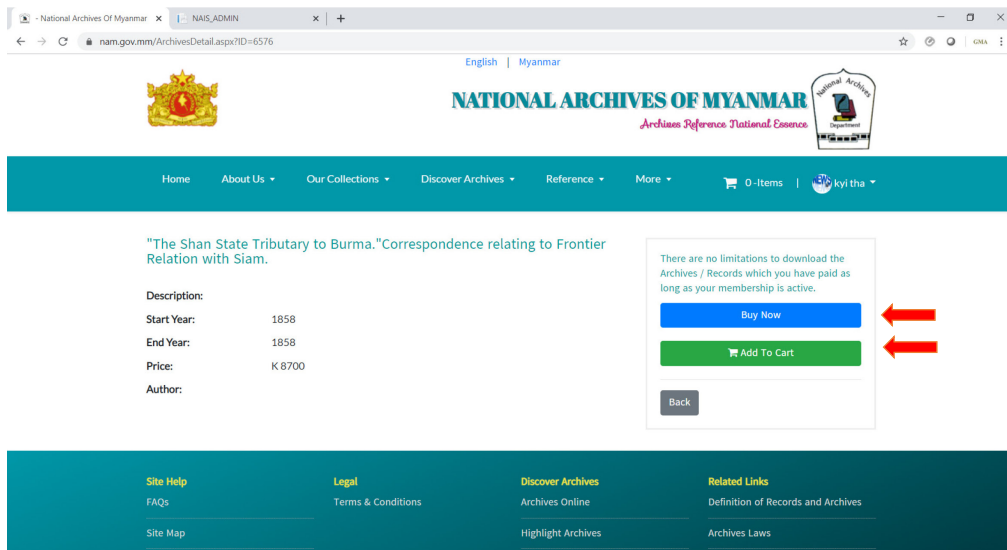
- National Archives Of Myanmar × NAIS_ADMIN × +

nam.gov.mm/ArchivesDetail.aspx?ID=6576

GMA

English | Myanmar

NATIONAL ARCHIVES OF MYANMAR

Archives Reference National Essence

National Archives Department

Home About Us ▾ Our Collections ▾ Discover Archives ▾ Reference ▾ More ▾ 0 -Items | kyi tha ▾

"The Shan State Tributary to Burma."Correspondence relating to Frontier Relation with Siam.

Description:

Start Year: 1858

End Year: 1858

Price: K 8700

Author:

There are no limitations to download the Archives / Records which you have paid as long as your membership is active.

Buy Now

Add To Cart

Back

Site Help
FAQs
Site Map

Legal
Terms & Conditions

Discover Archives
Archives Online
Highlight Archives

Related Links
Definition of Records and Archives
Archives Laws